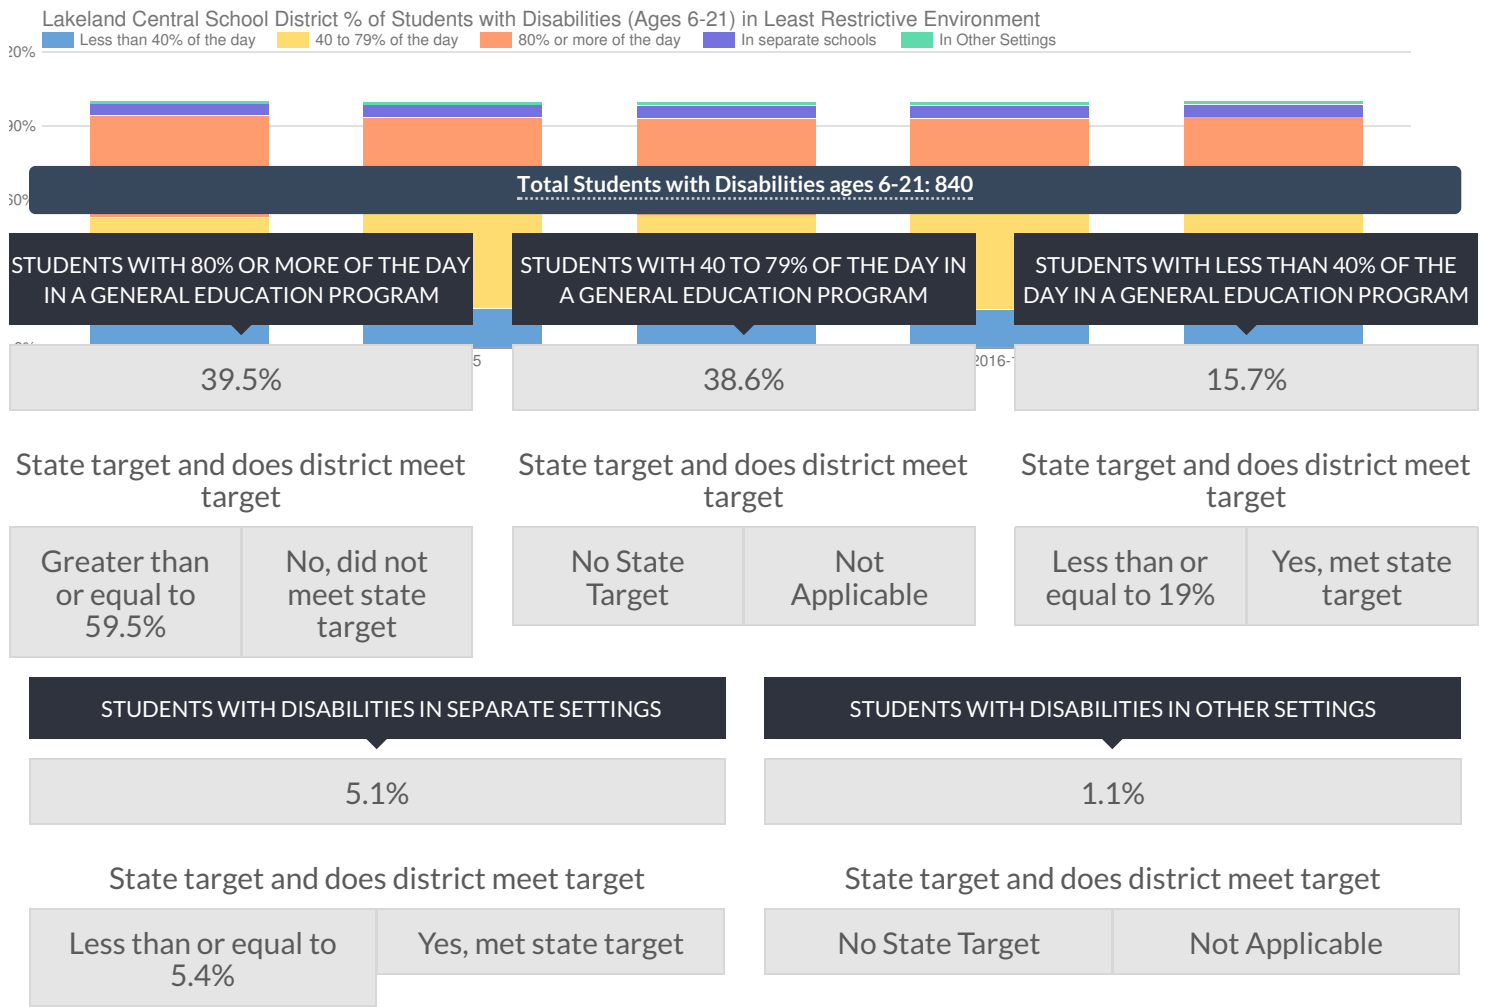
Lakeland Central School District % of Students with Disabilities (Ages 6-21) in Least Restrictive Environment

Less than 40% of the day   40 to 79% of the day   80% or more of the day   In separate schools   In Other Settings

20%
90%
60%
0%
5
2016-1

Total Students with Disabilities ages 6-21: 840

STUDENTS WITH 80% OR MORE OF THE DAY IN A GENERAL EDUCATION PROGRAM

39.5%

State target and does district meet target

| Greater than or equal to 59.5% | No, did not meet state target |
|---|---|

STUDENTS WITH 40 TO 79% OF THE DAY IN A GENERAL EDUCATION PROGRAM

38.6%

State target and does district meet target

| No State Target | Not Applicable |
|---|---|

STUDENTS WITH LESS THAN 40% OF THE DAY IN A GENERAL EDUCATION PROGRAM

15.7%

State target and does district meet target

| Less than or equal to 19% | Yes, met state target |
|---|---|

STUDENTS WITH DISABILITIES IN SEPARATE SETTINGS

5.1%

State target and does district meet target

| Less than or equal to 5.4% | Yes, met state target |
|---|---|

STUDENTS WITH DISABILITIES IN OTHER SETTINGS

1.1%

State target and does district meet target

| No State Target | Not Applicable |
|---|---|